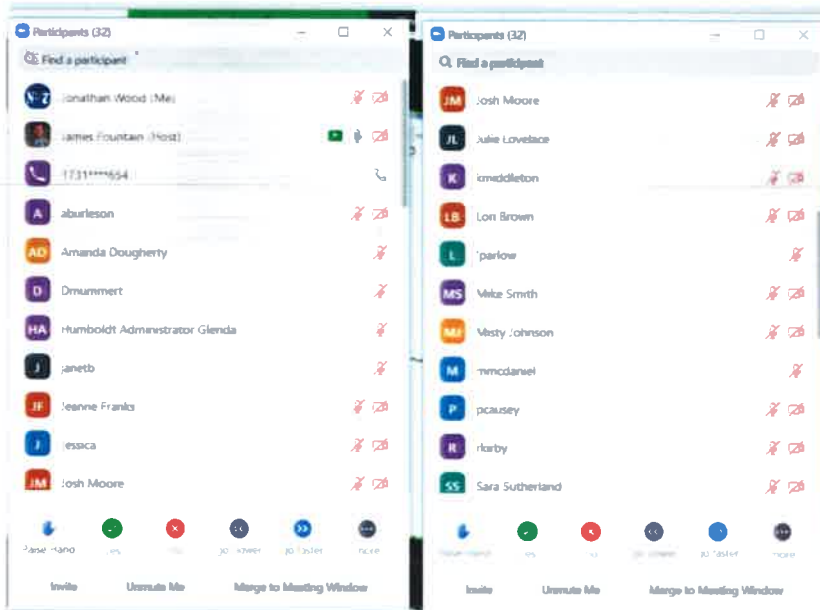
Participants (32)

Find a participant

NZ Jonathan Wood (Me)

James Fountain (Host)

1731****654

A aburleson

AD Amanda Dougherty

D Dmummert

HA Humboldt Administrator Glenda

J janetb

JF Jeanne Franks

J Jessica

JM Josh Moore

Raise Hand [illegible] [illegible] go slower go faster more

Invite Unmute Me Merge to Meeting Window

Participants (32)

Find a participant

JM Josh Moore

JL Julie Lovelace

K kmiddleton

LB Lori Brown

L lparlow

MS Mike Smith

MJ Misty Johnson

M mmcdaniel

P pcausey

R rkirby

SS Sara Sutherland

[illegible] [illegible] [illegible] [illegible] go faster more

Invite Unmute Me Merge to Meeting Window